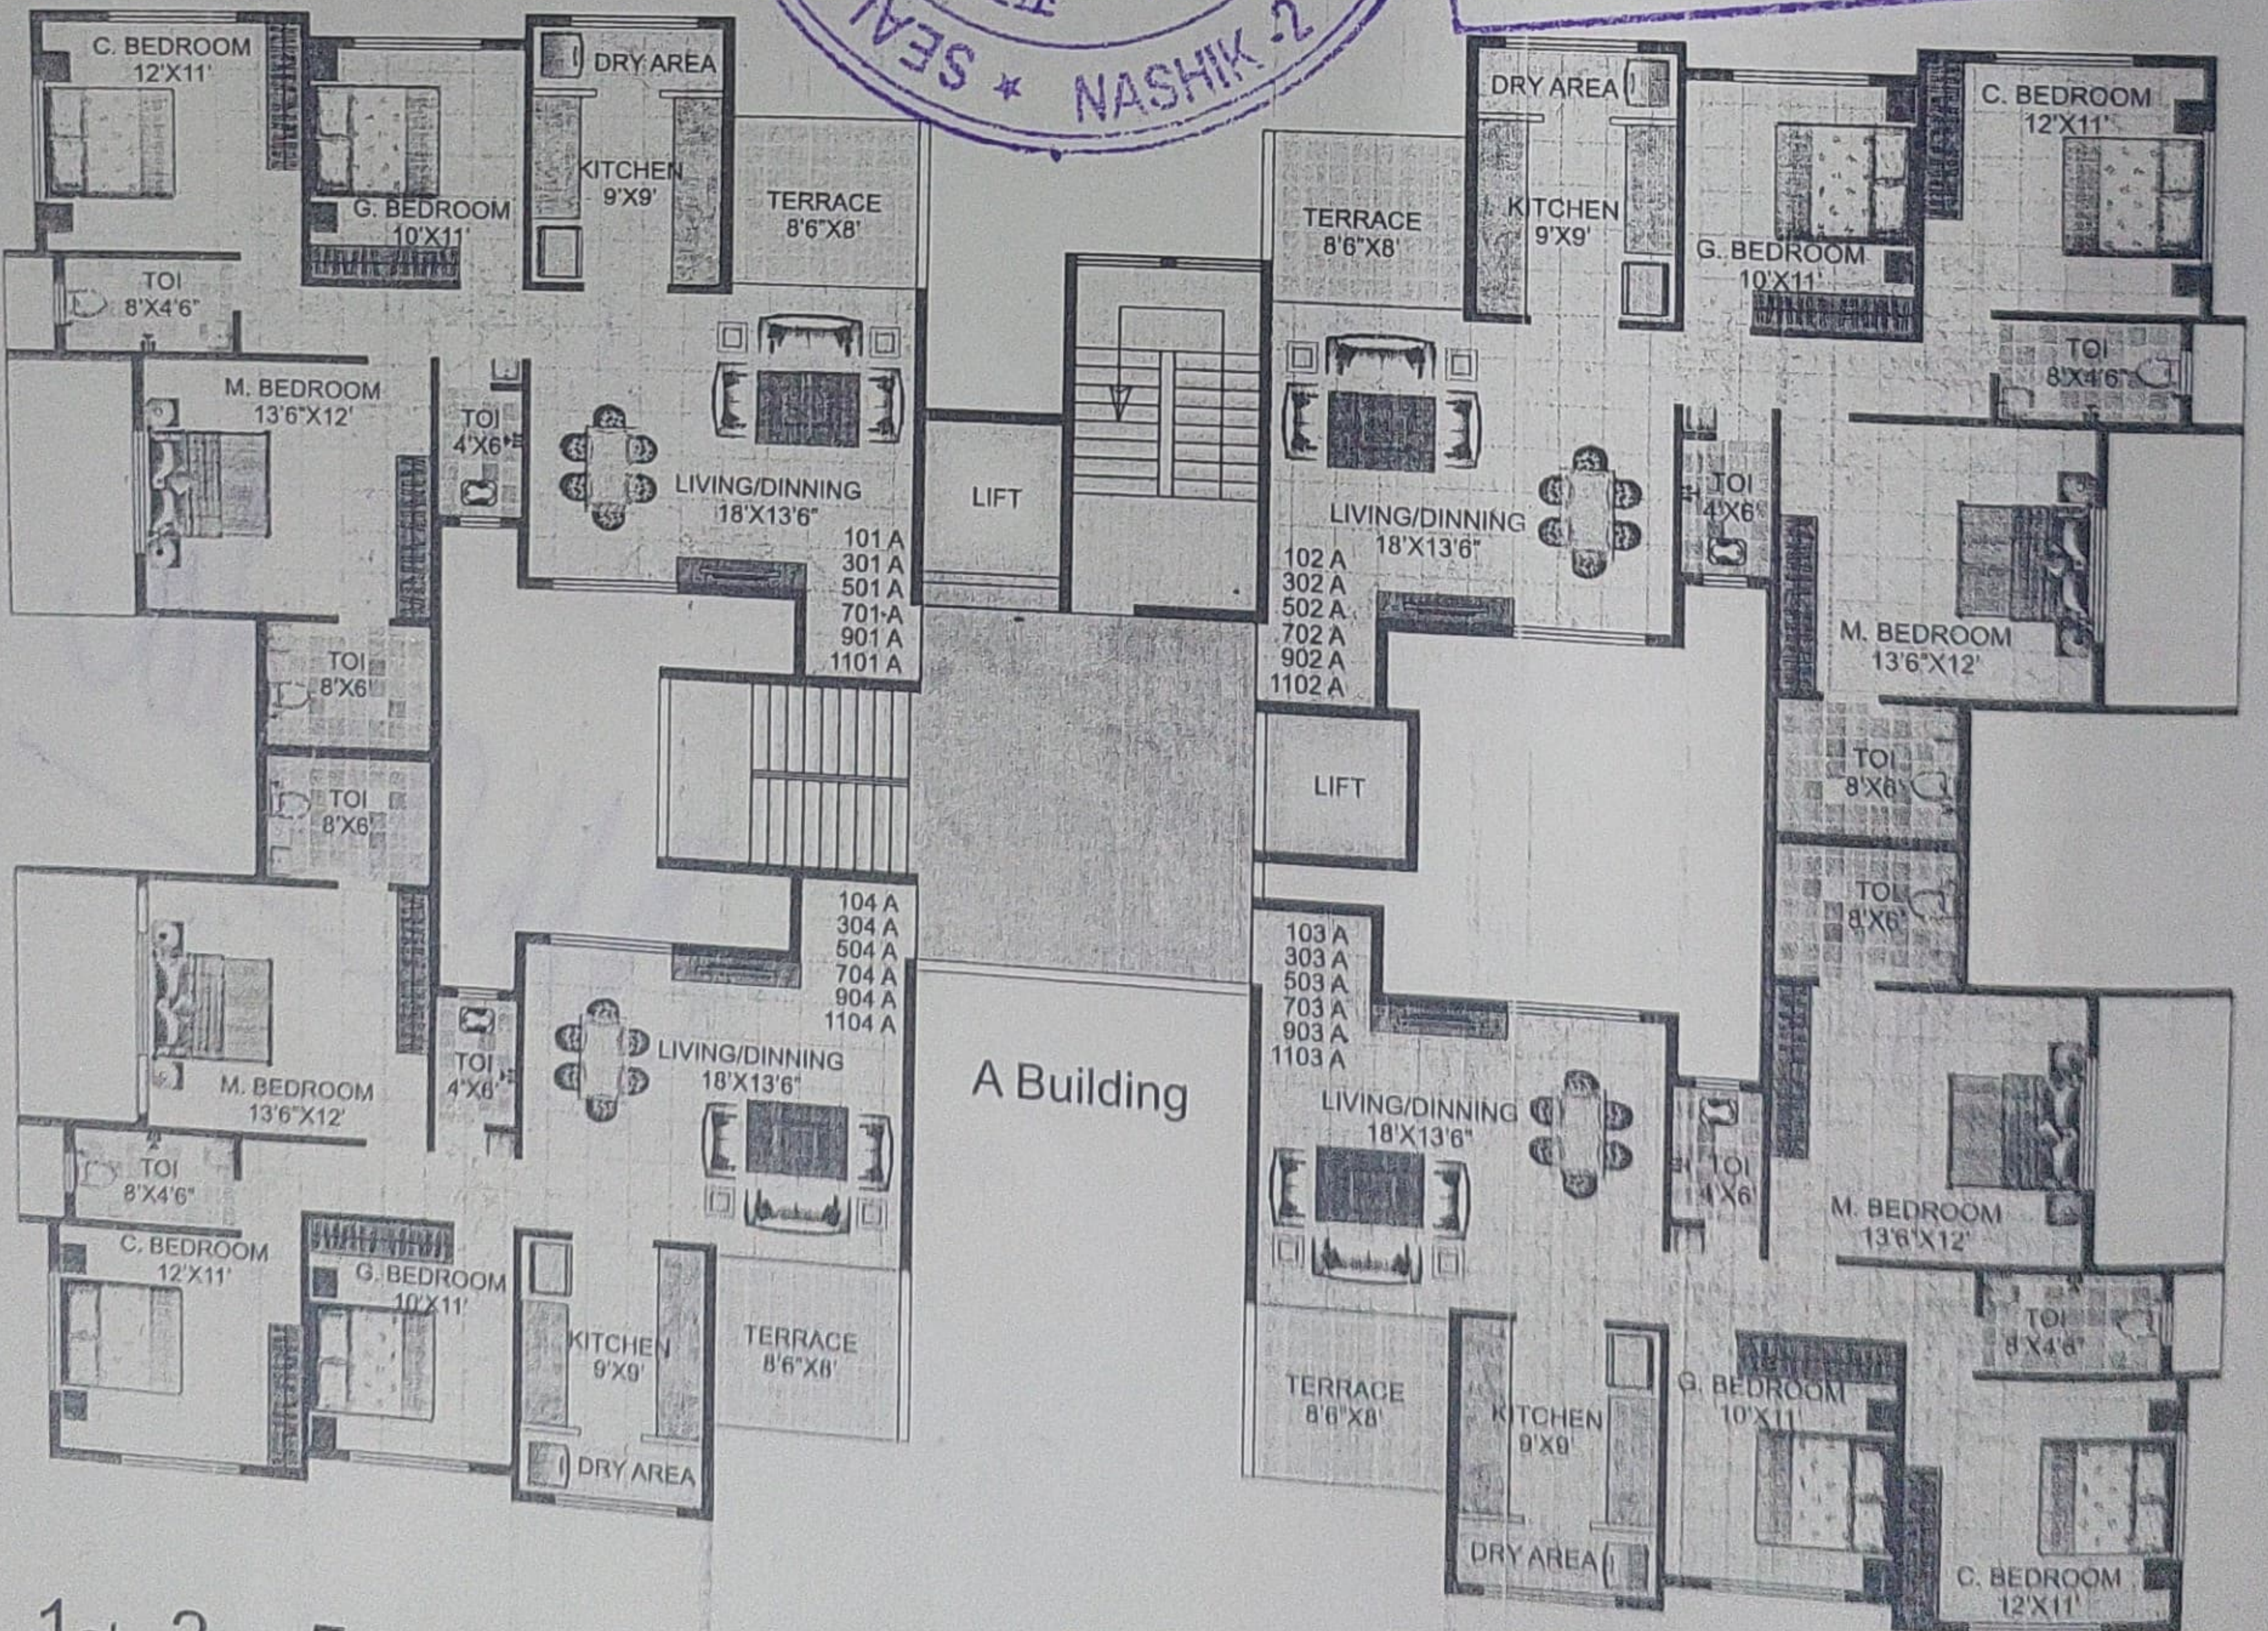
SEAL ★ NASHIK-2

C. BEDROOM 12'X11'

G. BEDROOM 10'X11'

DRY AREA

KITCHEN 9'X9'

TERRACE 8'6"X8'

TOI 8'X4'6"

M. BEDROOM 13'6"X12'

TOI 4'X6'

LIVING/DINNING 18'X13'6"

101 A
301 A
501 A
701 A
901 A
1101 A

LIFT

TOI 8'X6'

TOI 8'X6'

DRY AREA

TERRACE 8'6"X8'

KITCHEN 9'X9'

C. BEDROOM 12'X11'

G. BEDROOM 10'X11'

TOI 8'X4'6"

LIVING/DINNING 18'X13'6"

TOI 4'X6'

102 A
302 A
502 A
702 A
902 A
1102 A

M. BEDROOM 13'6"X12'

LIFT

TOI 8'X6'

TOI 8'X6'

104 A
304 A
504 A
704 A
904 A
1104 A

M. BEDROOM 13'6"X12'

TOI 4'X6'

LIVING/DINNING 18'X13'6"

TOI 8'X4'6"

C. BEDROOM 12'X11'

G. BEDROOM 10'X11'

KITCHEN 9'X9'

TERRACE 8'6"X8'

DRY AREA

A Building

103 A
303 A
503 A
703 A
903 A
1103 A

LIVING/DINNING 18'X13'6"

TOI 4'X6'

M. BEDROOM 13'6"X12'

TOI 8'X4'6"

TERRACE 8'6"X8'

KITCHEN 9'X9'

G. BEDROOM 10'X11'

DRY AREA

C. BEDROOM 12'X11'

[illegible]